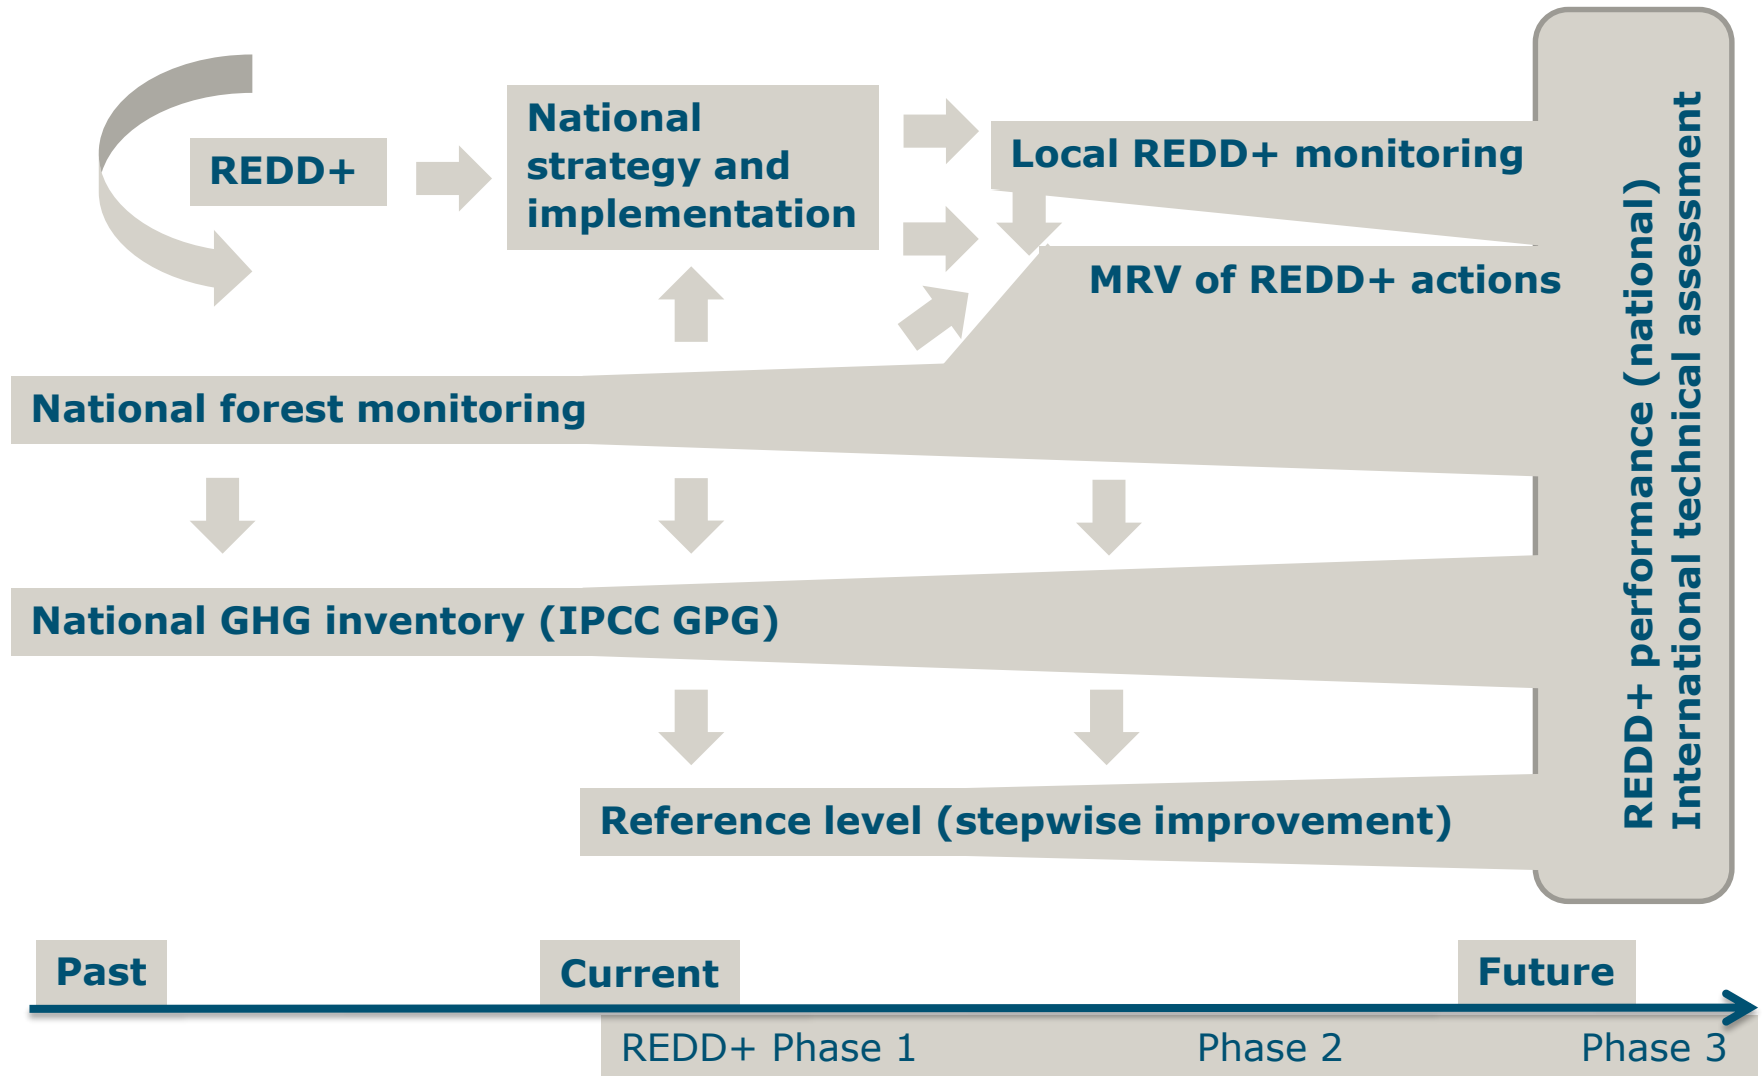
REDD+

National strategy and implementation

Local REDD+ monitoring

MRV of REDD+ actions

National forest monitoring

National GHG inventory (IPCC GPG)

Reference level (stepwise improvement)

REDD+ performance (national)
International technical assessment

Past

Current

Future

REDD+ Phase 1

Phase 2

Phase 3